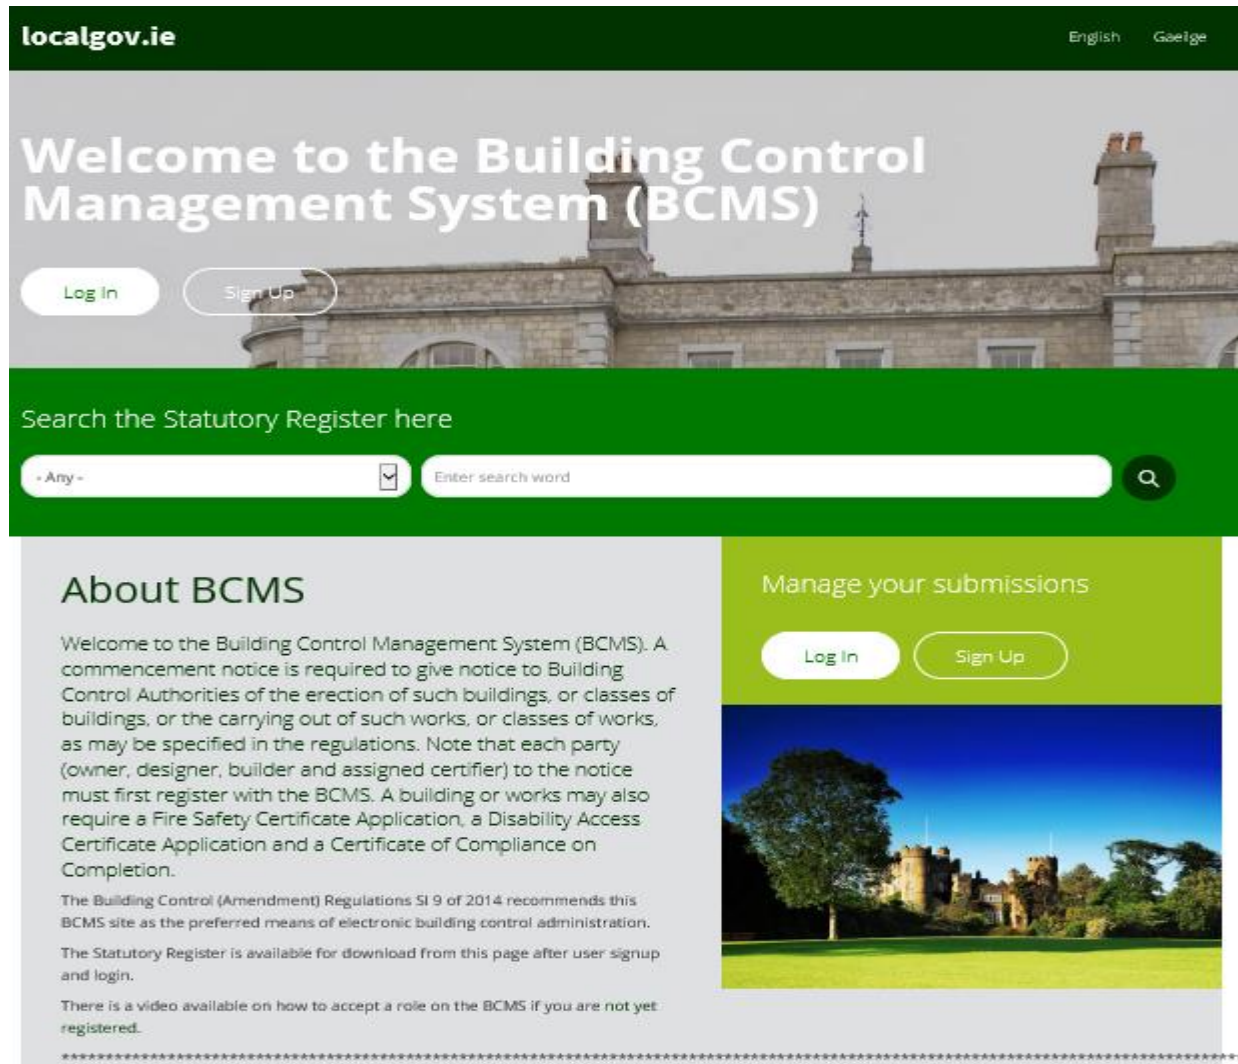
localgov.ie

English Gaeilge

Welcome to the Building Control Management System (BCMS)

Log In Sign Up

Search the Statutory Register here

- Any -

Enter search word

About BCMS

Welcome to the Building Control Management System (BCMS). A commencement notice is required to give notice to Building Control Authorities of the erection of such buildings, or classes of buildings, or the carrying out of such works, or classes of works, as may be specified in the regulations. Note that each party (owner, designer, builder and assigned certifier) to the notice must first register with the BCMS. A building or works may also require a Fire Safety Certificate Application, a Disability Access Certificate Application and a Certificate of Compliance on Completion.

The Building Control (Amendment) Regulations SI 9 of 2014 recommends this BCMS site as the preferred means of electronic building control administration.

The Statutory Register is available for download from this page after user signup and login.

There is a video available on how to accept a role on the BCMS if you are not yet registered.

Manage your submissions

Log In Sign Up

**********************************************************************************************************************